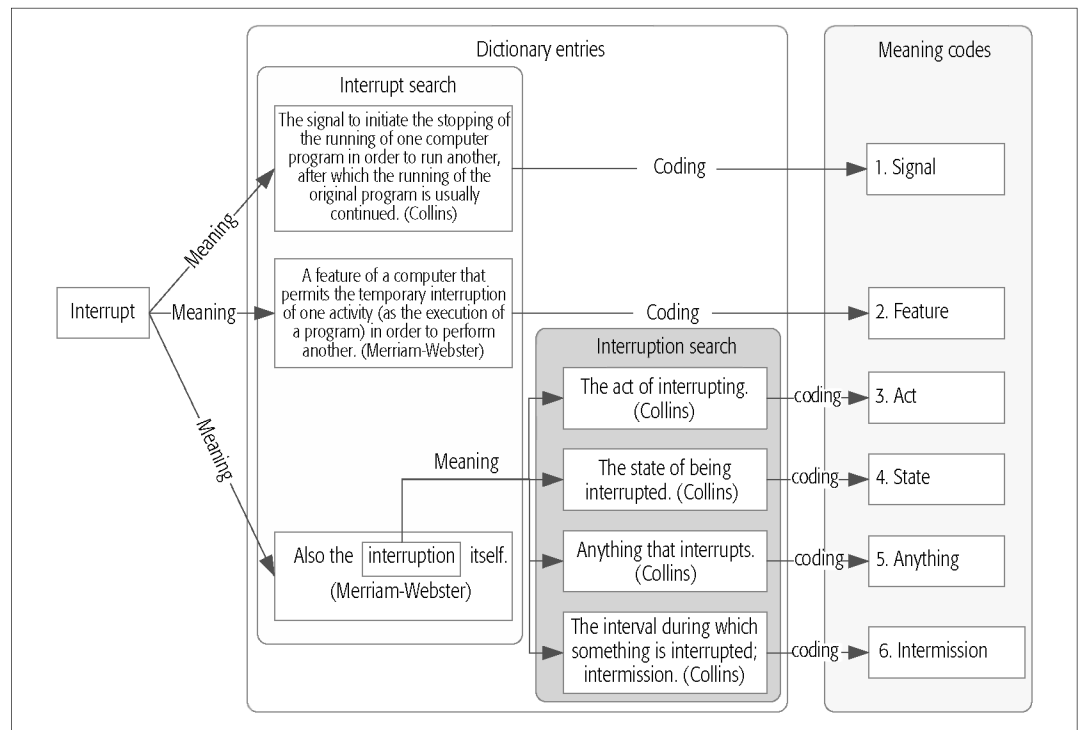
Dictionary entries

Meaning codes

Interrupt search

The signal to initiate the stopping of the running of one computer program in order to run another, after which the running of the original program is usually continued. (Collins)

Coding

1. Signal

Meaning

Interrupt

Meaning

A feature of a computer that permits the temporary interruption of one activity (as the execution of a program) in order to perform another. (Merriam-Webster)

Coding

2. Feature

Interruption search

Meaning

The act of interrupting. (Collins)

coding

3. Act

Meaning

The state of being interrupted. (Collins)

coding

4. State

Also the interruption itself. (Merriam-Webster)

Anything that interrupts. (Collins)

coding

5. Anything

The interval during which something is interrupted; intermission. (Collins)

coding

6. Intermission